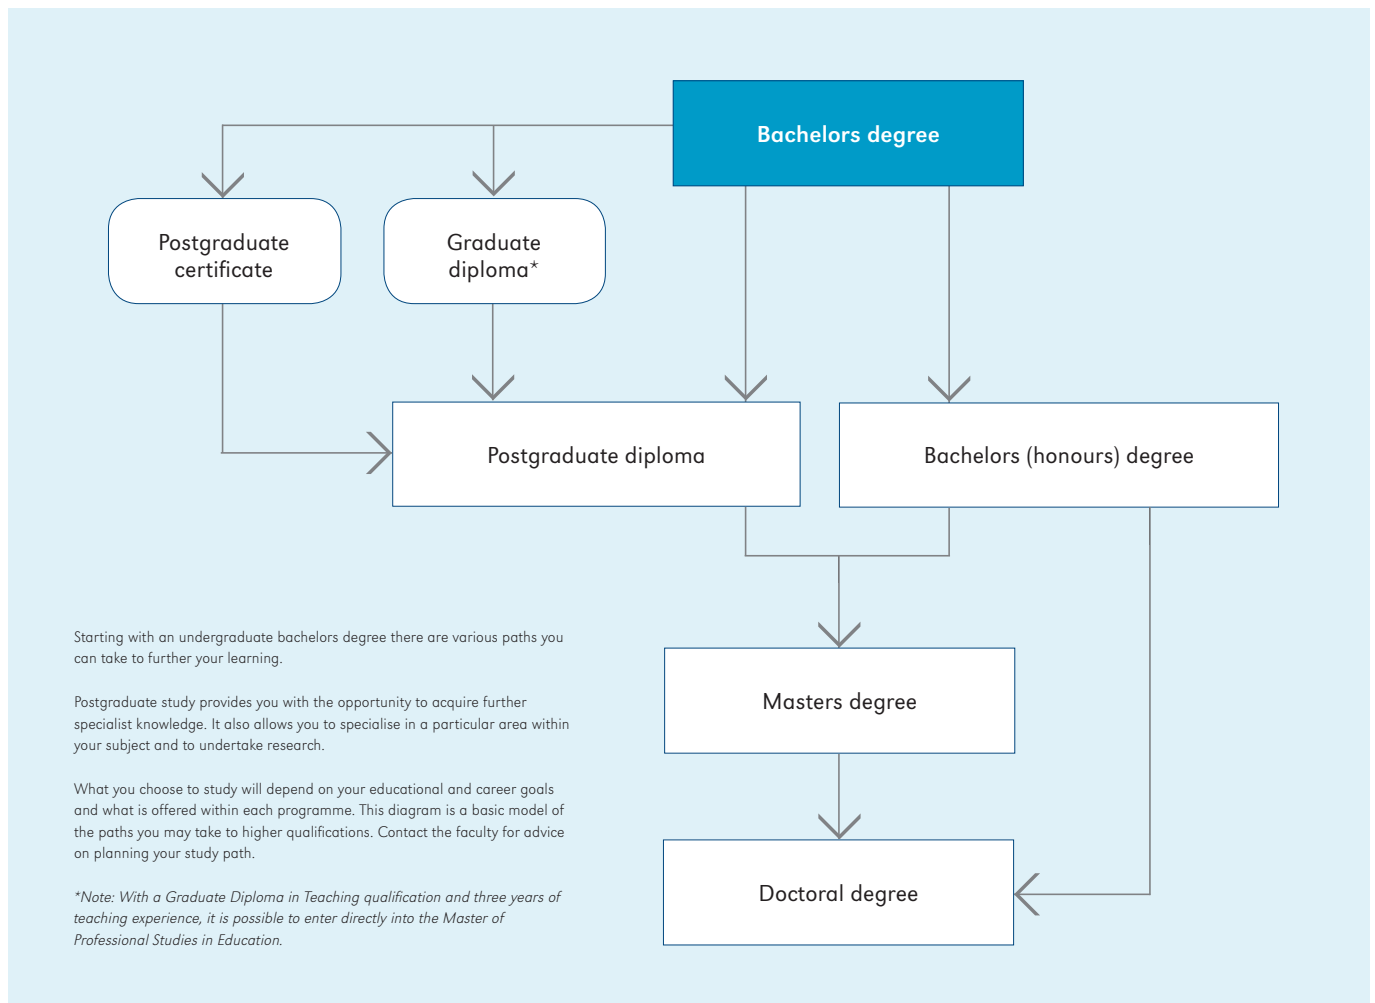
Bachelors degree

Postgraduate certificate

Graduate diploma*

Postgraduate diploma

Bachelors (honours) degree

Masters degree

Doctoral degree

Starting with an undergraduate bachelors degree there are various paths you can take to further your learning.

Postgraduate study provides you with the opportunity to acquire further specialist knowledge. It also allows you to specialise in a particular area within your subject and to undertake research.

What you choose to study will depend on your educational and career goals and what is offered within each programme. This diagram is a basic model of the paths you may take to higher qualifications. Contact the faculty for advice on planning your study path.

*Note: With a Graduate Diploma in Teaching qualification and three years of teaching experience, it is possible to enter directly into the Master of Professional Studies in Education.